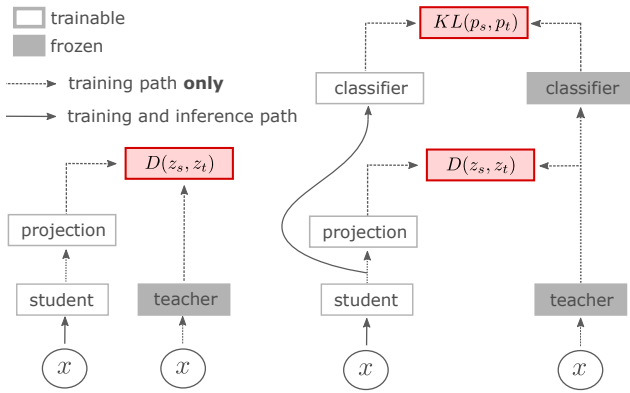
trainable
frozen
training path only
training and inference path

$KL(p_s, p_t)$

classifier

classifier

$D(z_s, z_t)$

$D(z_s, z_t)$

projection

projection

student

teacher

student

teacher

$x$

$x$

$x$

$x$